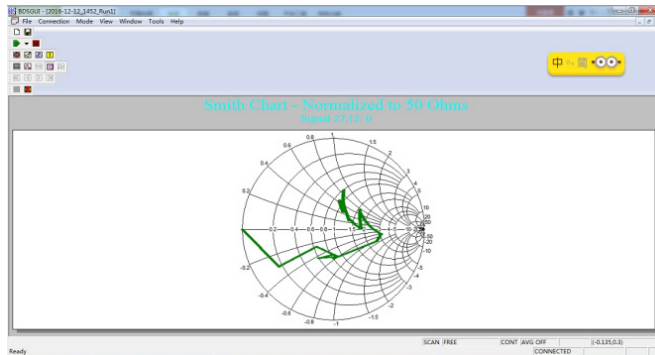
BOSGUI - [2016-12-12_1452_Run1]
File Connection Mode View Window Tools Help

中 ·, 简

Smith Chart - Normalized to 50 Ohms
Signal 27.12. 0

0.6
1
1.5
0.4
2
3
0.2
4
5
10
20
50
-0.2
0.4
0.6
1
1.5
2
3
4
5
10
20
-50
-20
-10
-0.2
-5
-4
-0.4
-3
-2
-0.6
-1
-1.5

SCAN FREE
CONT AVG OFF
(-0.135,0.3)
Ready
CONNECTED